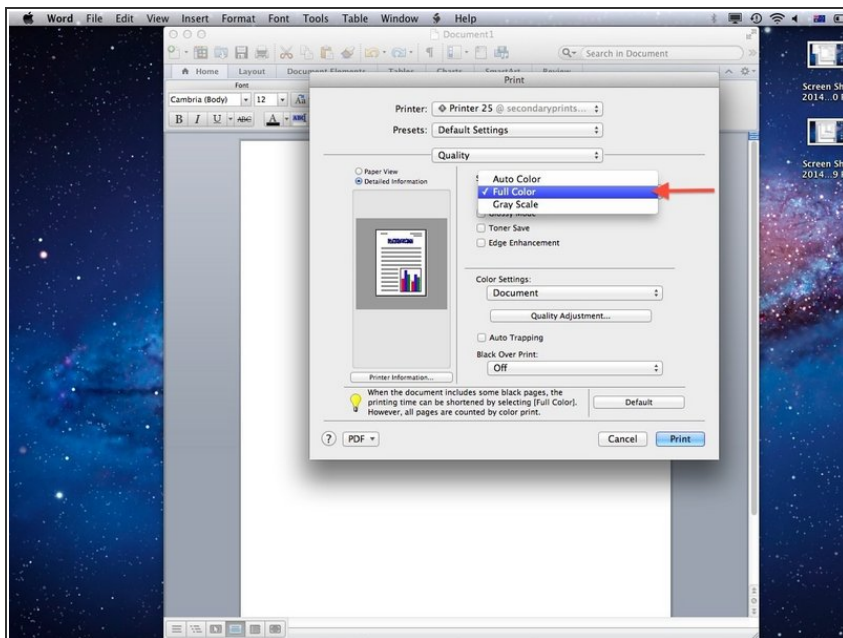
Word File Edit View Insert Format Font Tools Table Window Help

Document1

Search in Document

Home Layout Document Elements Tables Charts SmartArt Review

Font

Cambria (Body) 12

B I U ABC A

Print

Printer: Printer 25 @ secondaryprints...

Presets: Default Settings

Quality

Paper View
Detailed Information

Auto Color
✓ Full Color
Gray Scale

Glossy Mode
Toner Save
Edge Enhancement

Color Settings:
Document

Quality Adjustment...

Auto Trapping

Black Over Print:
Off

Printer Information...

When the document includes some black pages, the printing time can be shortened by selecting [Full Color]. However, all pages are counted by color print.

Default

? PDF

Cancel Print

Screen Sh 2014...0 I

Screen Sh 2014...9 I